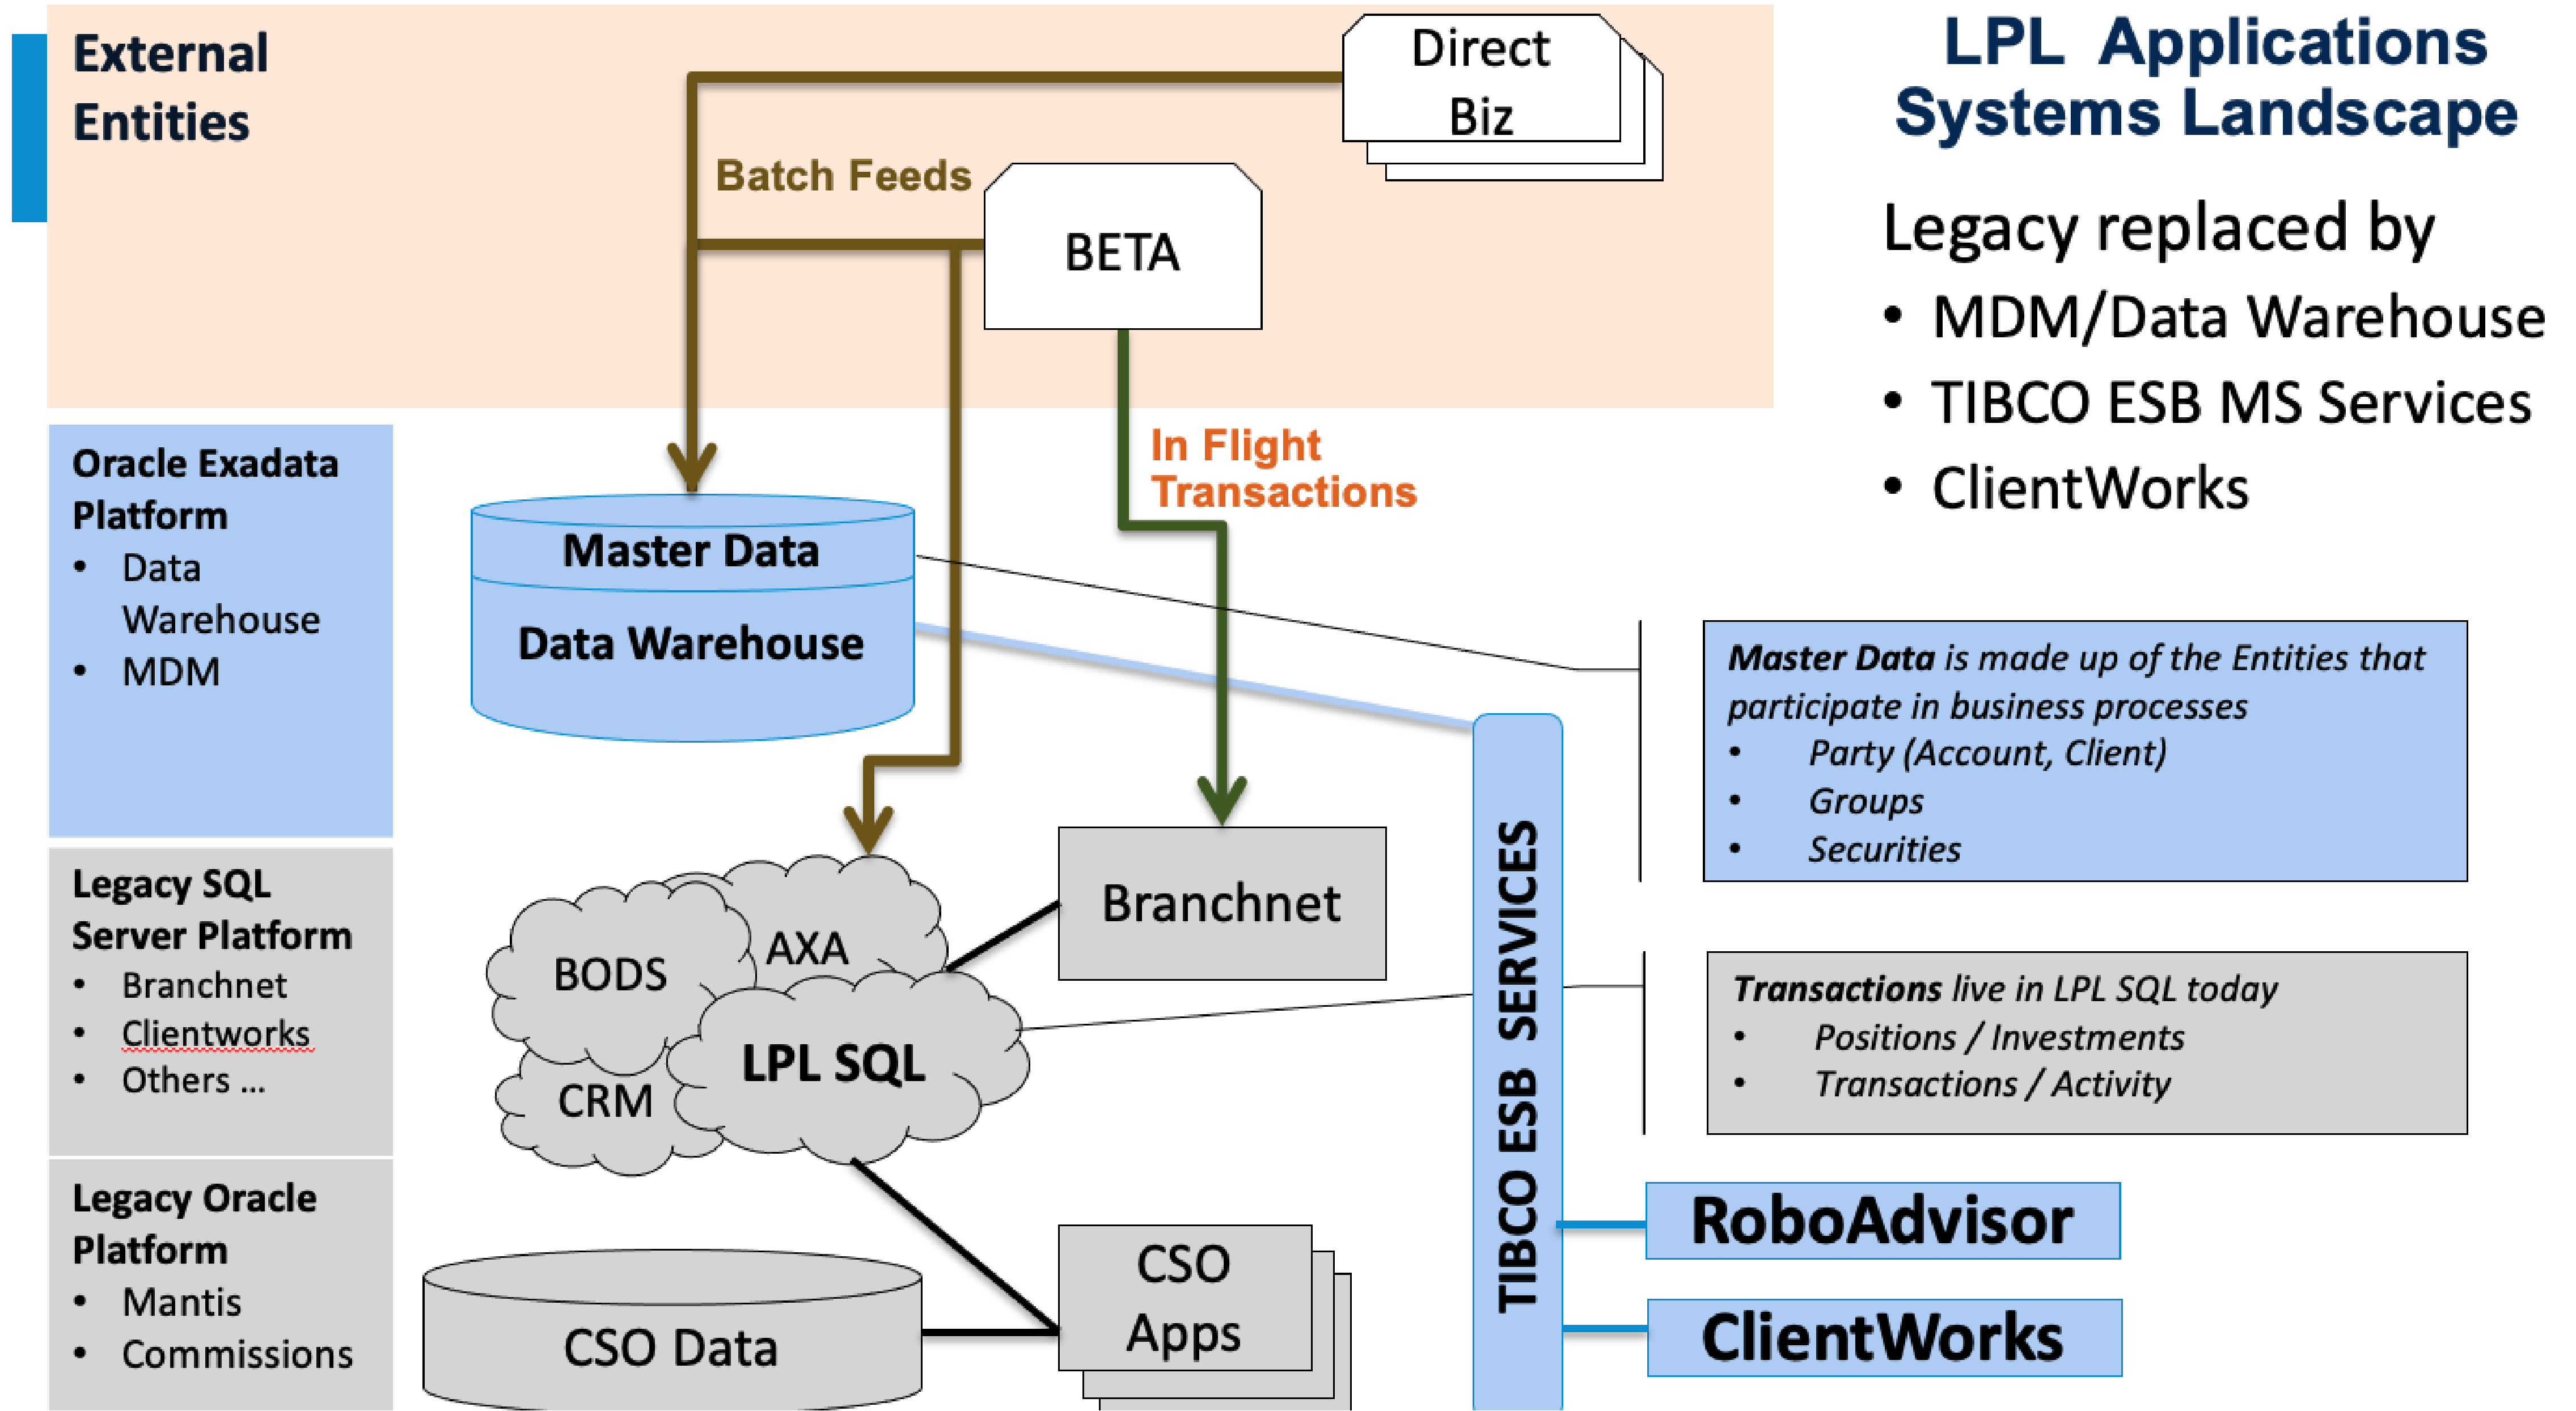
External Entities

Direct Biz

Batch Feeds

BETA

LPL Applications Systems Landscape

Legacy replaced by

- MDM/Data Warehouse
- TIBCO ESB MS Services
- ClientWorks

Oracle Exadata Platform

- Data Warehouse
- MDM

In Flight Transactions

Master Data

Data Warehouse

*Master Data is made up of the Entities that participate in business processes*

- *Party (Account, Client)*
- *Groups*
- *Securities*

Legacy SQL Server Platform

- Branchnet
- Clientworks
- Others ...

BODS

AXA

Branchnet

LPL SQL

CRM

TIBCO ESB SERVICES

*Transactions live in LPL SQL today*

- *Positions / Investments*
- *Transactions / Activity*

Legacy Oracle Platform

- Mantis
- Commissions

CSO Data

CSO Apps

RoboAdvisor

ClientWorks